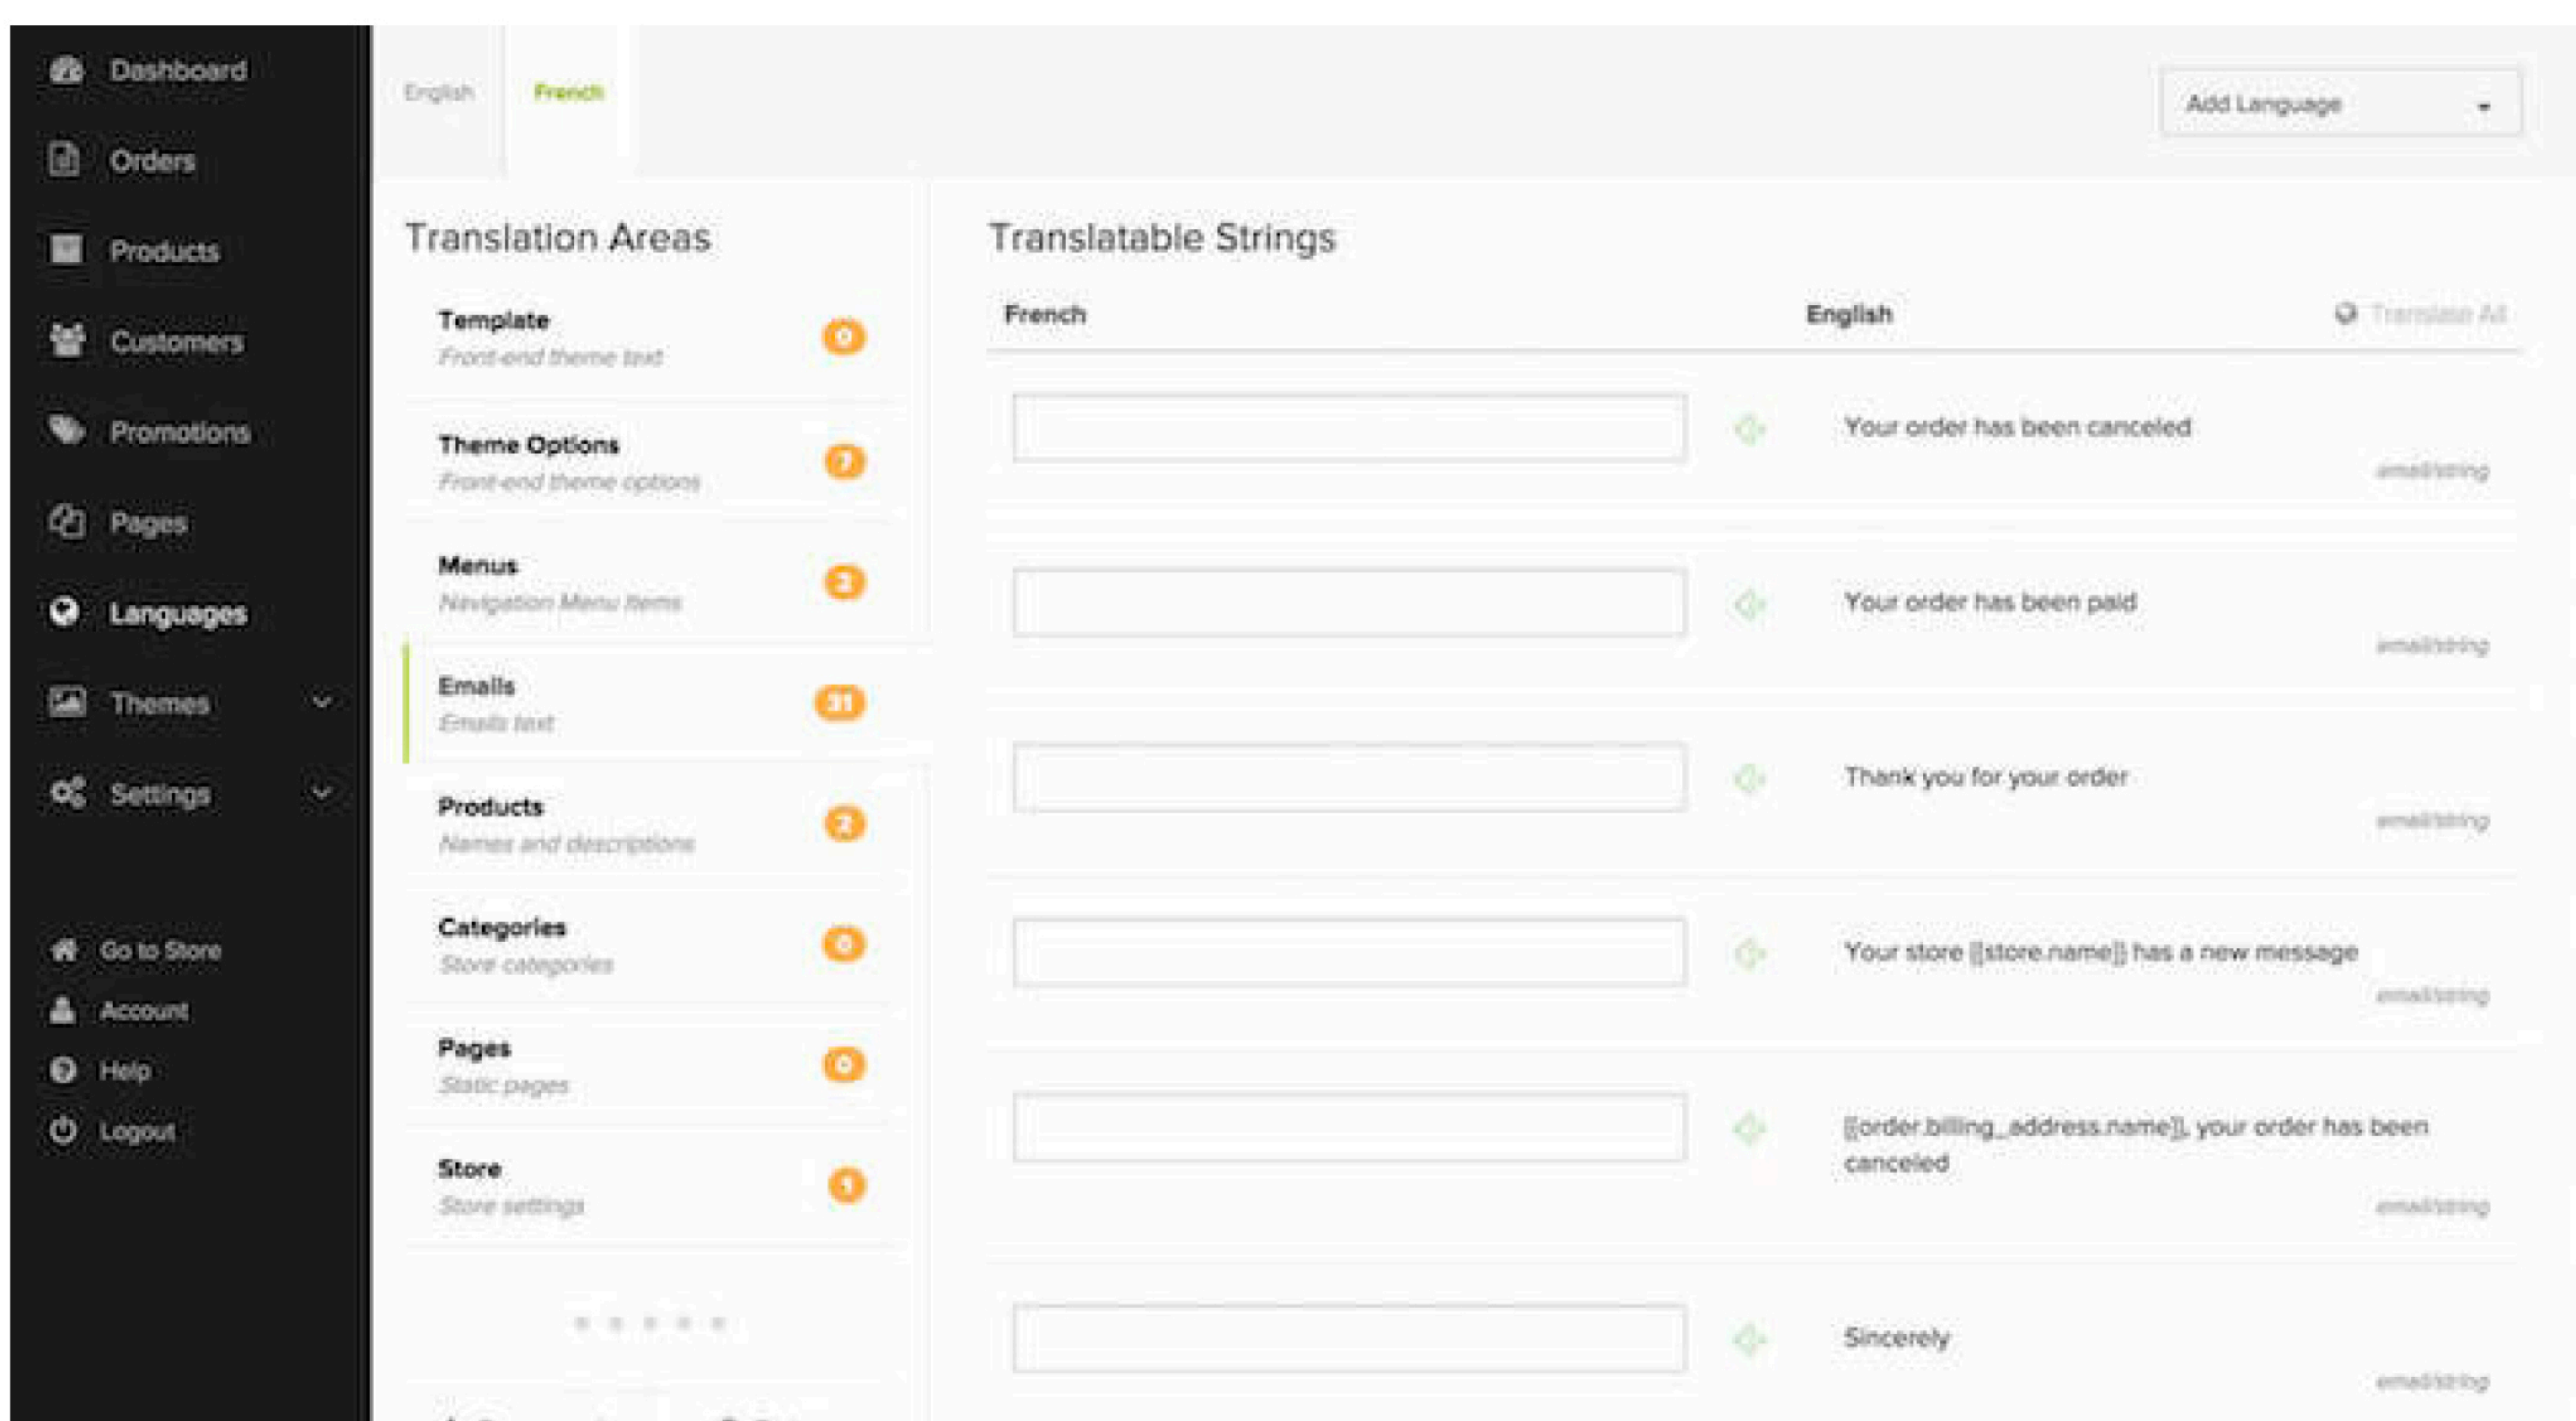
Dashboard
Orders
Products
Customers
Promotions
Pages
Languages
Themes
Settings

Go to Store
Account
Help
Logout

English
French

Add Language

Translation Areas

| | |
|---|---|
| Template<br>Front-end theme text | 0 |
| Theme Options<br>Front-end theme options | 7 |
| Menus<br>Navigation Menu Items | 2 |
| Emails<br>Emails text | 31 |
| Products<br>Names and descriptions | 2 |
| Categories<br>Store categories | 0 |
| Pages<br>Static pages | 0 |
| Store<br>Store settings | 1 |

Translatable Strings

| French | English | Translate All |
|---|---|---|
| | Your order has been canceled | email/string |
| | Your order has been paid | email/string |
| | Thank you for your order | email/string |
| | Your store [[store.name]] has a new message | email/string |
| | [[order.billing_address.name]], your order has been canceled | email/string |
| | Sincerely | email/string |